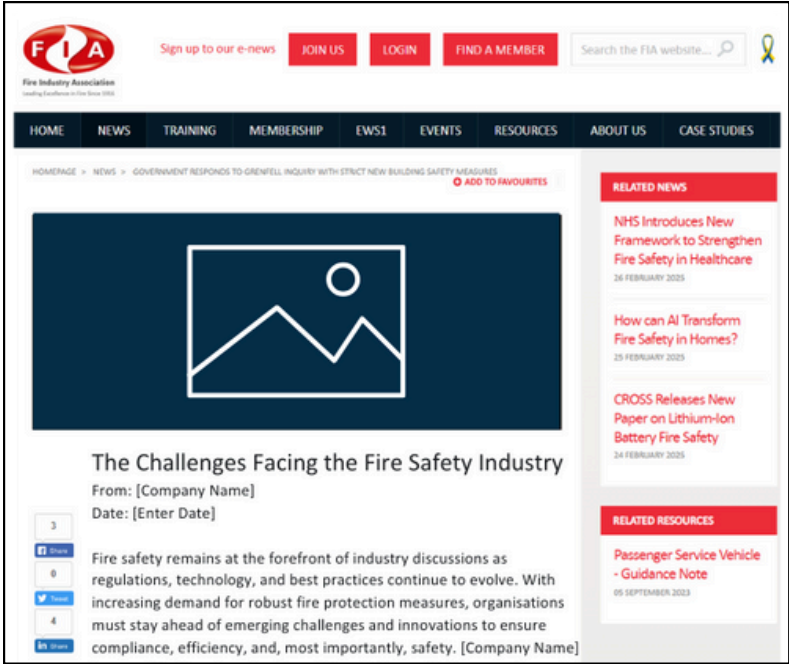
FIA
Fire Industry Association
Leading Excellence in Fire Since 2016

Sign up to our e-news JOIN US LOGIN FIND A MEMBER Search the FIA website...

HOME NEWS TRAINING MEMBERSHIP EWS1 EVENTS RESOURCES ABOUT US CASE STUDIES

HOMEPAGE > NEWS > GOVERNMENT RESPONDS TO GRENFELL INQUIRY WITH STRICT NEW BUILDING SAFETY MEASURES

ADD TO FAVOURITES

RELATED NEWS

NHS Introduces New Framework to Strengthen Fire Safety in Healthcare
26 FEBRUARY 2025

How can AI Transform Fire Safety in Homes?
25 FEBRUARY 2025

CROSS Releases New Paper on Lithium-Ion Battery Fire Safety
24 FEBRUARY 2025

RELATED RESOURCES

Passenger Service Vehicle - Guidance Note
05 SEPTEMBER 2023

The Challenges Facing the Fire Safety Industry
From: [Company Name]
Date: [Enter Date]

3
Share
0
Tweet
4
Share

Fire safety remains at the forefront of industry discussions as regulations, technology, and best practices continue to evolve. With increasing demand for robust fire protection measures, organisations must stay ahead of emerging challenges and innovations to ensure compliance, efficiency, and, most importantly, safety. [Company Name]